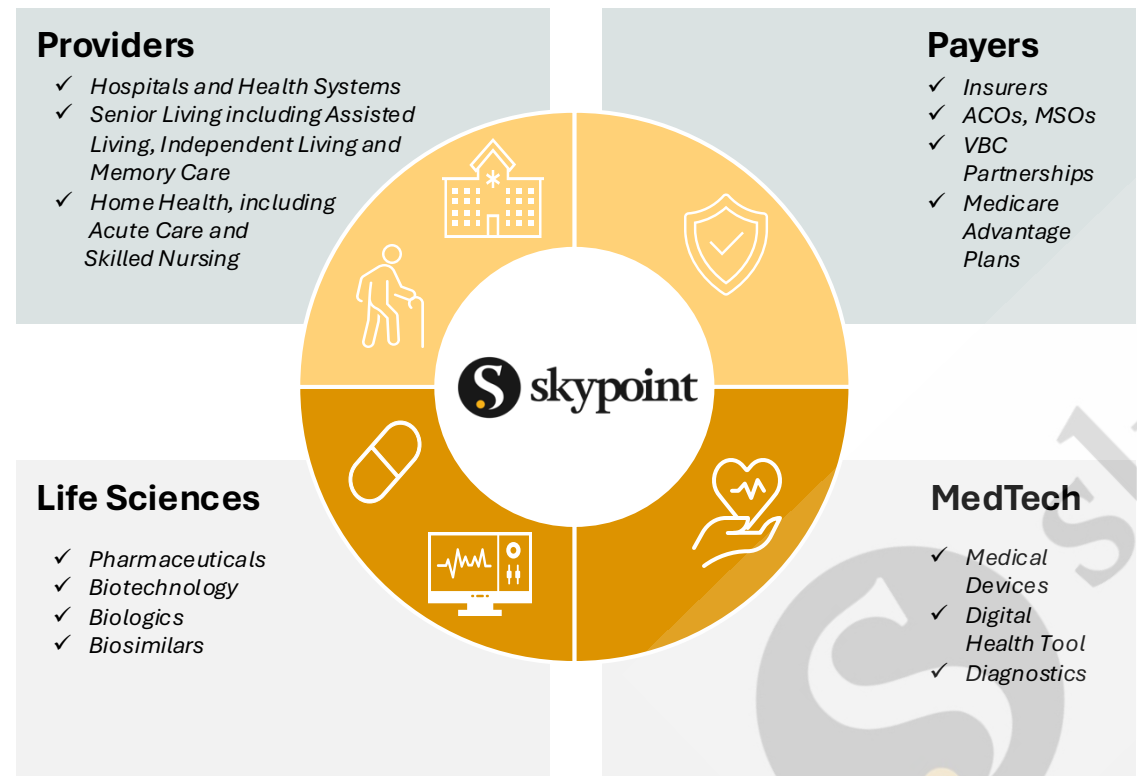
Providers

✓ Hospitals and Health Systems
✓ Senior Living including Assisted Living, Independent Living and Memory Care
✓ Home Health, including Acute Care and Skilled Nursing

Payers

✓ Insurers
✓ ACOs, MSOs
✓ VBC Partnerships
✓ Medicare Advantage Plans

S skypoint

Life Sciences

✓ Pharmaceuticals
✓ Biotechnology
✓ Biologics
✓ Biosimilars

MedTech

✓ Medical Devices
✓ Digital Health Tool
✓ Diagnostics